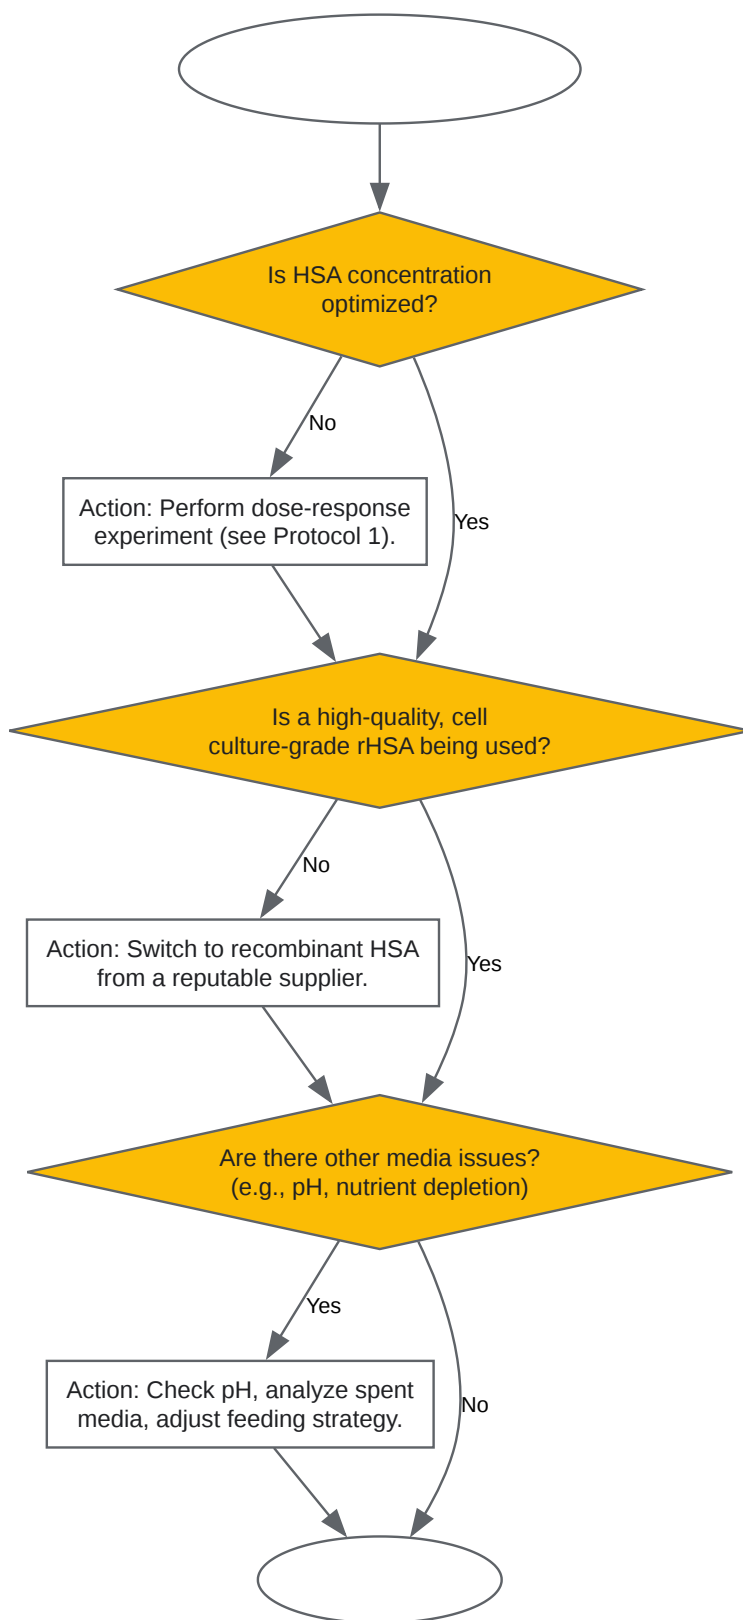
Is HSA concentration optimized?

No

Action: Perform dose-response experiment (see Protocol 1).

Yes

Is a high-quality, cell culture-grade rHSA being used?

No

Action: Switch to recombinant HSA from a reputable supplier.

Yes

Are there other media issues? (e.g., pH, nutrient depletion)

Yes

Action: Check pH, analyze spent media, adjust feeding strategy.

No